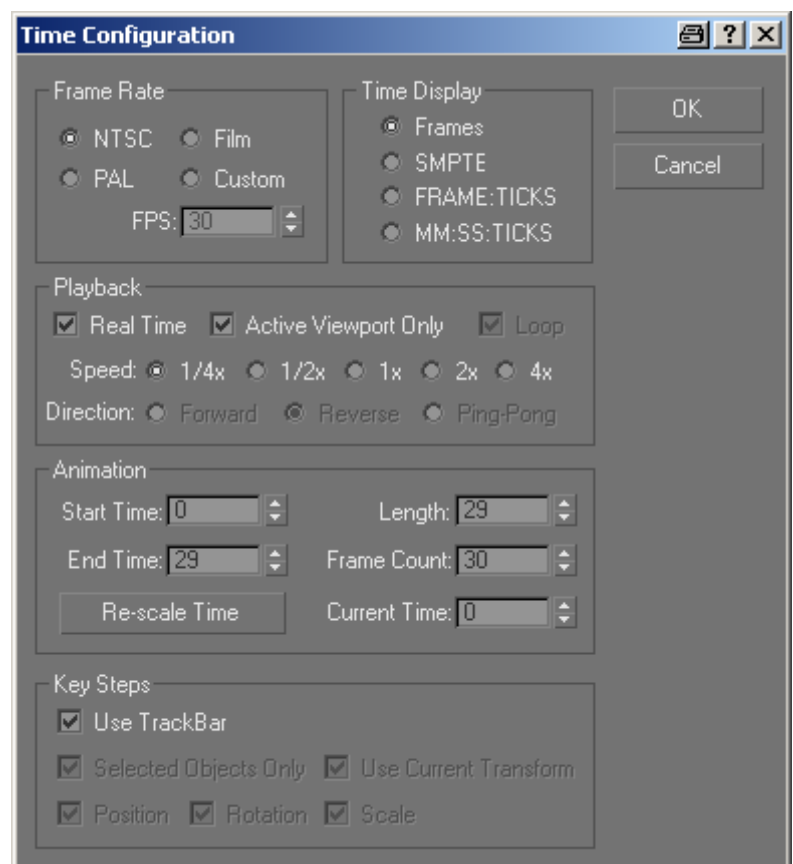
Time Configuration

?

Frame Rate

NTSC Film

PAL Custom

FPS: 30

Time Display

Frames

SMPTE

FRAME:TICKS

MM:SS:TICKS

OK

Cancel

Playback

Real Time Active Viewport Only Loop

Speed: 1/4x 1/2x 1x 2x 4x

Direction: Forward Reverse Ping-Pong

Animation

Start Time: 0

Length: 29

End Time: 29

Frame Count: 30

Re-scale Time

Current Time: 0

Key Steps

Use TrackBar

Selected Objects Only Use Current Transform

Position Rotation Scale